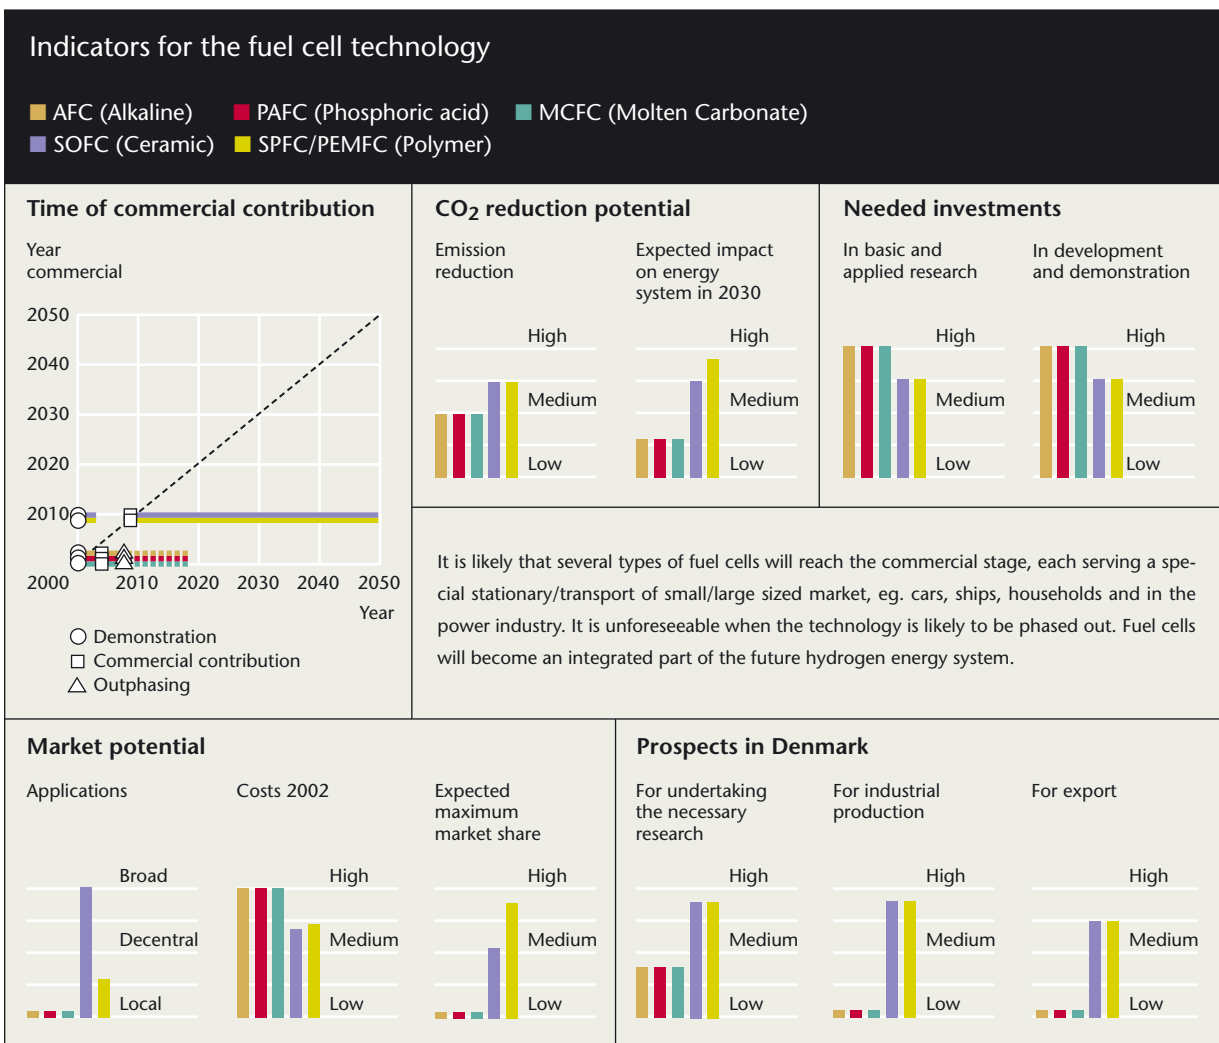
Indicators for the fuel cell technology

AFC (Alkaline) PAFC (Phosphoric acid) MCFC (Molten Carbonate)
SOFC (Ceramic) SPFC/PEMFC (Polymer)

Time of commercial contribution

Year commercial

2050
2040
2030
2020
2010
2000

2010 2020 2030 2040 2050
Year

○ Demonstration
□ Commercial contribution
△ Outphasing

$CO_2$ reduction potential

Emission reduction

High
Medium
Low

Expected impact on energy system in 2030

High
Medium
Low

Needed investments

In basic and applied research

High
Medium
Low

In development and demonstration

High
Medium
Low

It is likely that several types of fuel cells will reach the commercial stage, each serving a special stationary/transport of small/large sized market, eg. cars, ships, households and in the power industry. It is unforeseeable when the technology is likely to be phased out. Fuel cells will become an integrated part of the future hydrogen energy system.

Market potential

Applications

Broad
Decentral
Local

Costs 2002

High
Medium
Low

Expected maximum market share

High
Medium
Low

Prospects in Denmark

For undertaking the necessary research

High
Medium
Low

For industrial production

High
Medium
Low

For export

High
Medium
Low